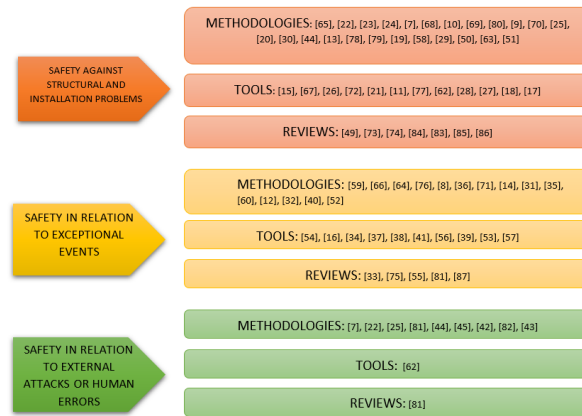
SAFETY AGAINST STRUCTURAL AND INSTALLATION PROBLEMS

METHODOLOGIES: [65], [22], [23], [24], [7], [68], [10], [69], [80], [9], [70], [25], [20], [30], [44], [13], [78], [79], [19], [58], [29], [50], [63], [51]

TOOLS: [15], [67], [26], [72], [21], [11], [77], [62], [28], [27], [18], [17]

REVIEWS: [49], [73], [74], [84], [83], [85], [86]

SAFETY IN RELATION TO EXCEPTIONAL EVENTS

METHODOLOGIES: [59], [66], [64], [76], [8], [36], [71], [14], [31], [35], [60], [12], [32], [40], [52]

TOOLS: [54], [16], [34], [37], [38], [41], [56], [39], [53], [57]

REVIEWS: [33], [75], [55], [81], [87]

SAFETY IN RELATION TO EXTERNAL ATTACKS OR HUMAN ERRORS

METHODOLOGIES: [7], [22], [25], [81], [44], [45], [42], [82], [43]

TOOLS: [62]

REVIEWS: [81]